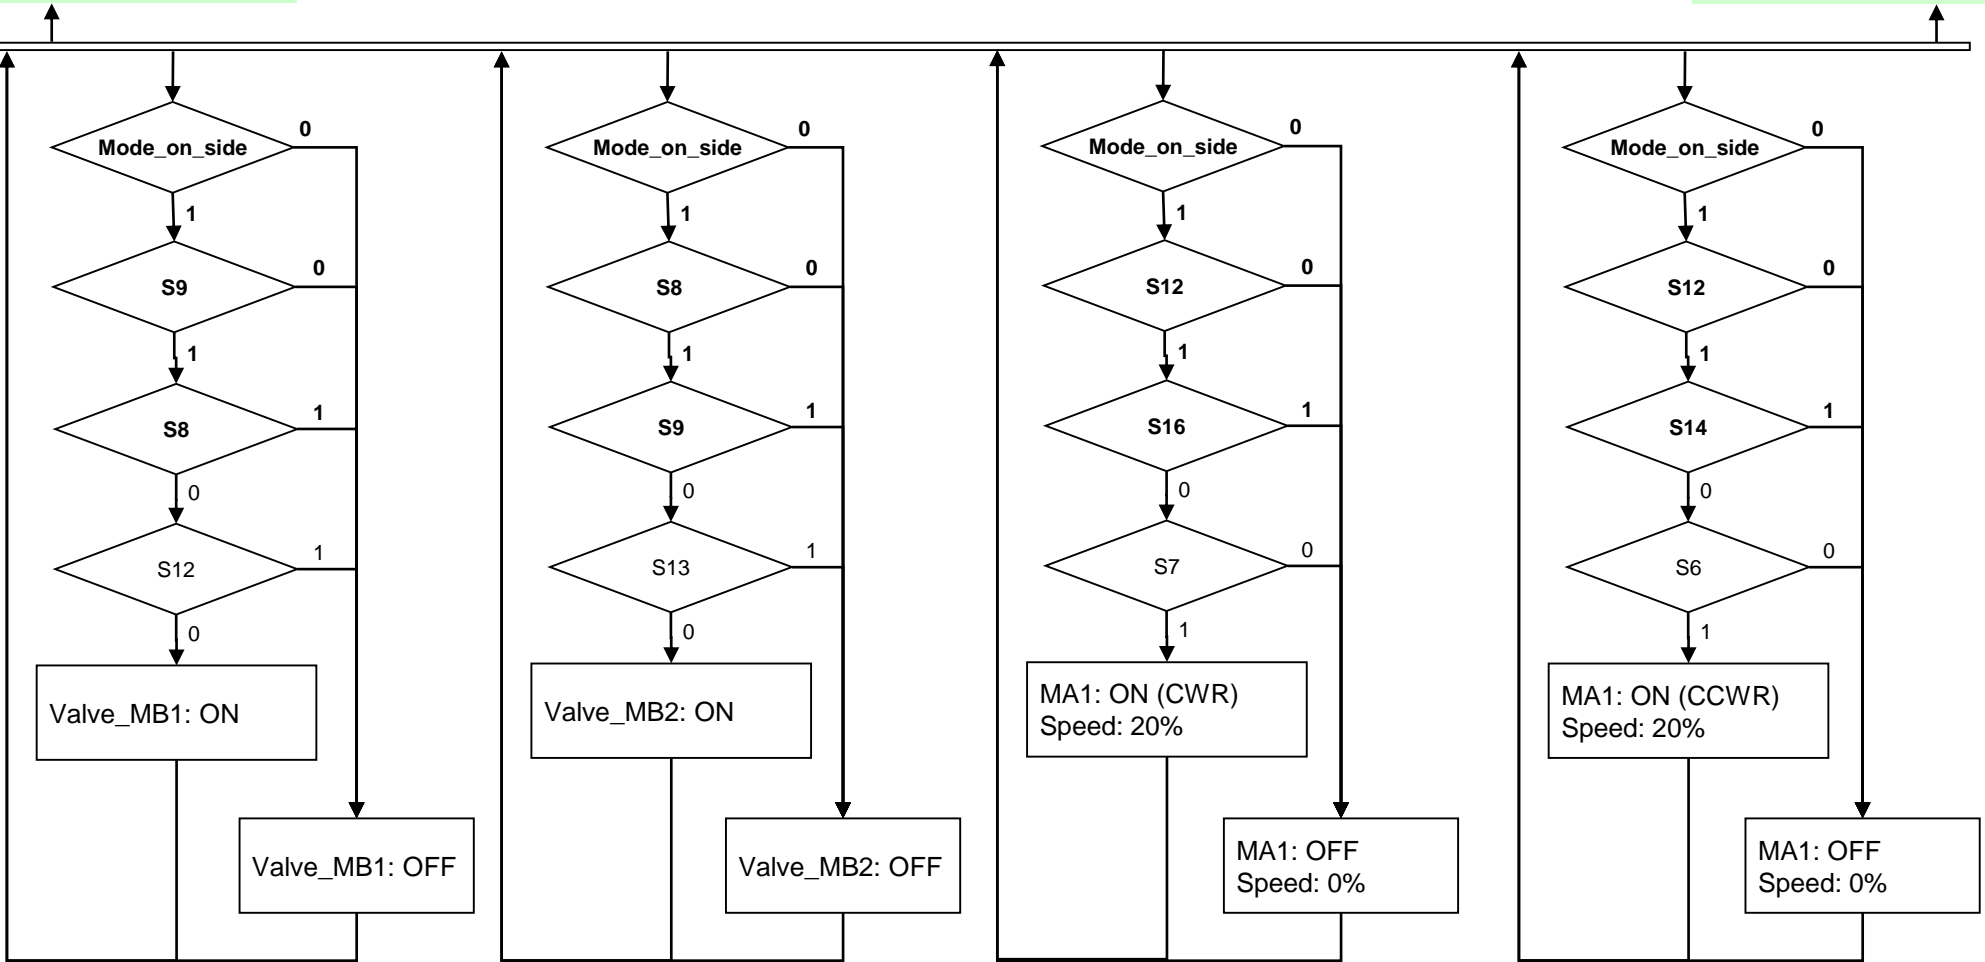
Mode_on_side
0
1
S9
0
1
S8
1
0
S12
1
0
Valve_MB1: ON
Valve_MB1: OFF

Mode_on_side
0
1
S8
0
1
S9
1
0
S13
1
0
Valve_MB2: ON
Valve_MB2: OFF

Mode_on_side
0
1
S12
0
1
S16
1
0
S7
0
1
MA1: ON (CWR)
Speed: 20%
MA1: OFF
Speed: 0%

Mode_on_side
0
1
S12
0
1
S14
1
0
S6
0
1
MA1: ON (CCWR)
Speed: 20%
MA1: OFF
Speed: 0%